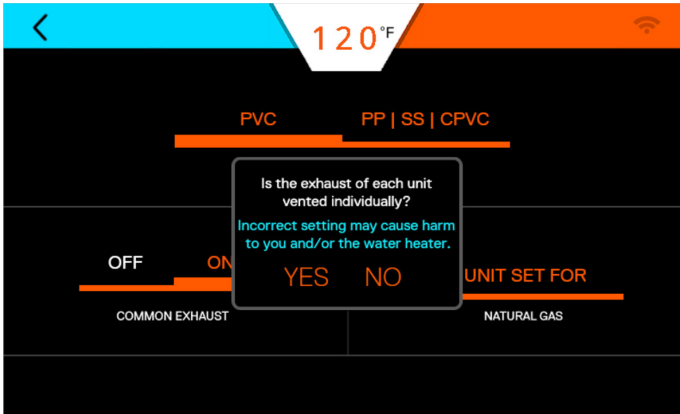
<

120°F

PVC

PP | SS | CPVC

Is the exhaust of each unit vented individually?

Incorrect setting may cause harm to you and/or the water heater.

YES

NO

OFF

ON

UNIT SET FOR

COMMON EXHAUST

NATURAL GAS